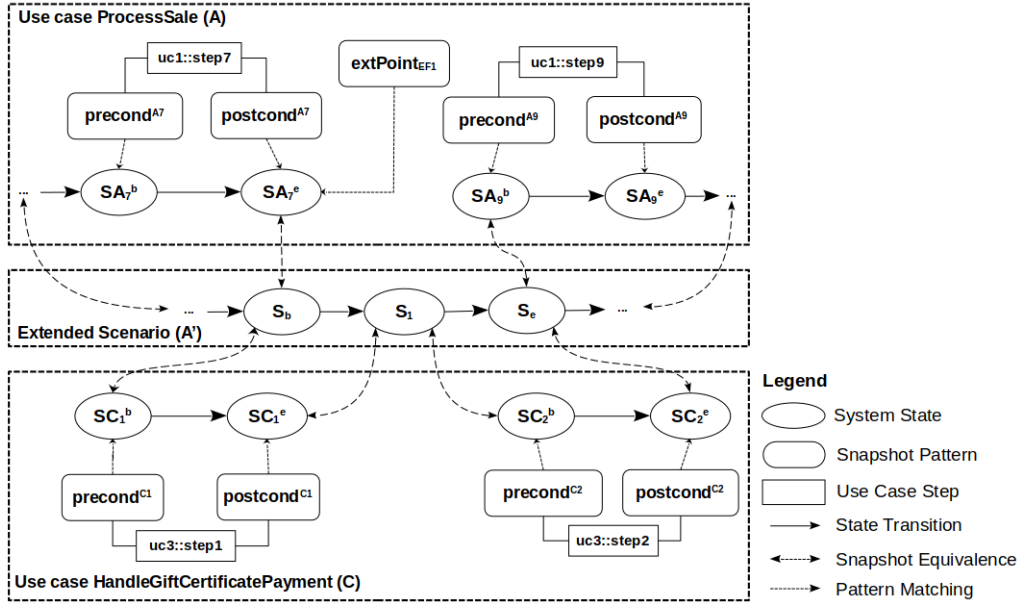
Use case ProcessSale (A)

uc1::step7

extPoint$_{EF1}$

uc1::step9

precond$^{A7}$

postcond$^{A7}$

precond$^{A9}$

postcond$^{A9}$

...

SA$_7$$^b$

SA$_7$$^e$

SA$_9$$^b$

SA$_9$$^e$

...

...

S$_b$

S$_1$

S$_e$

...

Extended Scenario (A')

SC$_1$$^b$

SC$_1$$^e$

SC$_2$$^b$

SC$_2$$^e$

precond$^{C1}$

postcond$^{C1}$

precond$^{C2}$

postcond$^{C2}$

uc3::step1

uc3::step2

Use case HandleGiftCertificatePayment (C)

Legend

System State

Snapshot Pattern

Use Case Step

State Transition

Snapshot Equivalence

Pattern Matching